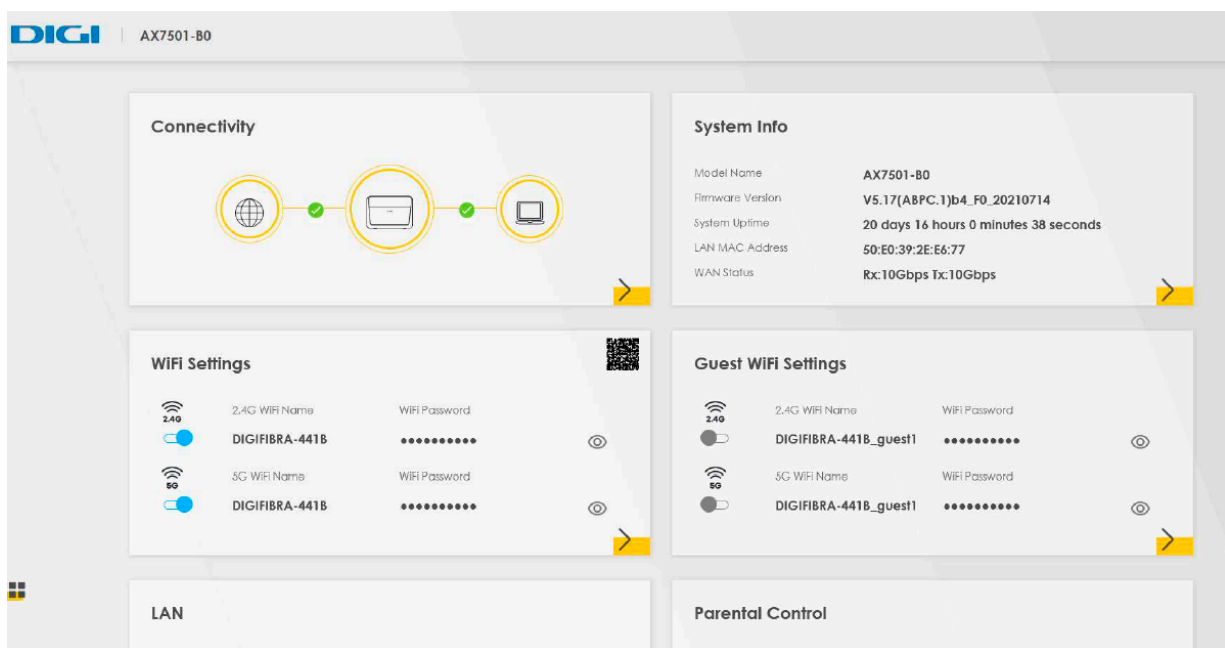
DIGI | AX7501-B0

Connectivity

System Info

Model Name AX7501-B0
Firmware Version V5.17(ABPC.1)b4_F0_20210714
System Uptime 20 days 16 hours 0 minutes 38 seconds
LAN MAC Address 50:E0:39:2E:E6:77
WAN Status Rx:10Gbps Tx:10Gbps

WiFi Settings

2.4G
2.4G WiFi Name DIGIFIBRA-441B
WiFi Password ••••••••••

5G
5G WiFi Name DIGIFIBRA-441B
WiFi Password ••••••••••

Guest WiFi Settings

2.4G
2.4G WiFi Name DIGIFIBRA-441B_guest1
WiFi Password ••••••••••

5G
5G WiFi Name DIGIFIBRA-441B_guest1
WiFi Password ••••••••••

LAN

Parental Control